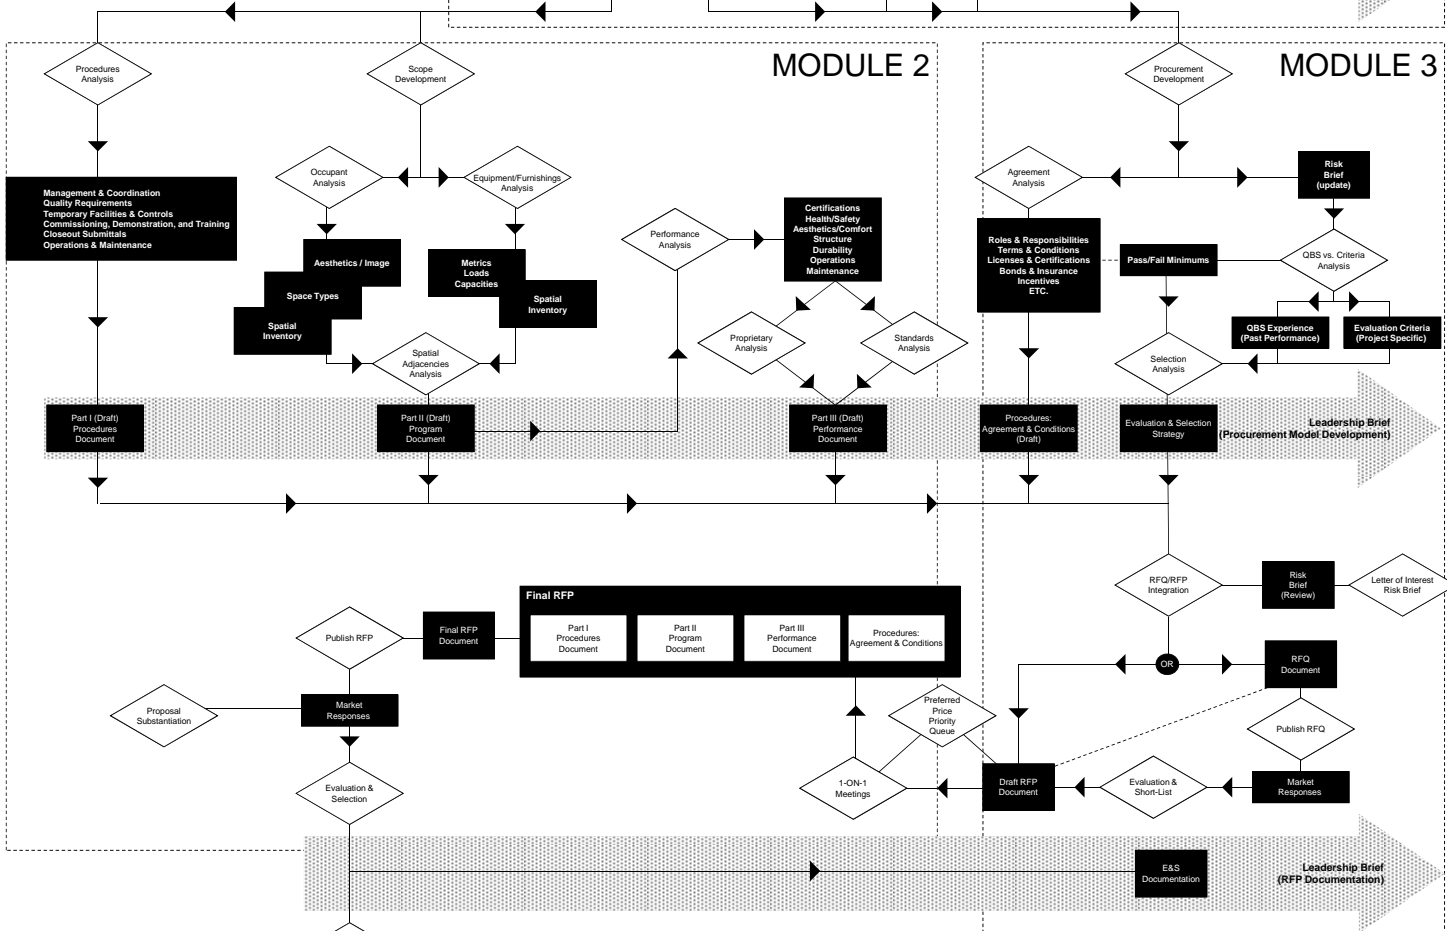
MODULE 2

Procedures Analysis

Scope Development

Management & Coordination
Quality Requirements
Temporary Facilities & Controls
Commissioning, Demonstration, and Training
Closeout Submittals
Operations & Maintenance

Occupant Analysis

Equipment/Furnishings Analysis

Aesthetics / Image

Space Types

Spatial Inventory

Metrics
Loads
Capacities

Spatial Inventory

Spatial Adjacencies Analysis

Performance Analysis

Certifications
Health/Safety
Aesthetics/Comfort
Structure
Durability
Operations
Maintenance

Proprietary Analysis

Standards Analysis

Part I (Draft) Procedures Document

Part II (Draft) Program Document

Part III (Draft) Performance Document

MODULE 3

Procurement Development

Agreement Analysis

Risk Brief (update)

Roles & Responsibilities
Terms & Conditions
Licenses & Certifications
Bonds & Insurance
Incentives
ETC.

Pass/Fail Minimums

QBS vs. Criteria Analysis

QBS Experience (Past Performance)

Evaluation Criteria (Project Specific)

Selection Analysis

Procedures: Agreement & Conditions (Draft)

Evaluation & Selection Strategy

Leadership Brief (Procurement Model Development)

RFQ/RFP Integration

Risk Brief (Review)

Letter of Interest Risk Brief

OR

RFQ Document

Publish RFQ

Market Responses

Evaluation & Short-List

Draft RFP Document

Preferred Price Priority Queue

1-ON-1 Meetings

Final RFP

Part I Procedures Document

Part II Program Document

Part III Performance Document

Procedures: Agreement & Conditions

Final RFP Document

Publish RFP

Proposal Substantiation

Market Responses

Evaluation & Selection

E&S Documentation

Leadership Brief (RFP Documentation)